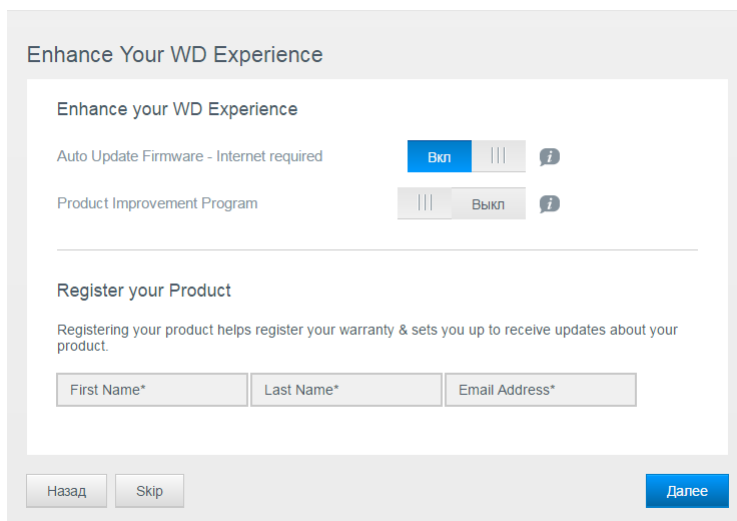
Enhance Your WD Experience

Enhance your WD Experience

Auto Update Firmware - Internet required

Вкл

Product Improvement Program

Выкл

Register your Product

Registering your product helps register your warranty & sets you up to receive updates about your product.

First Name*

Last Name*

Email Address*

Назад

Skip

Далее